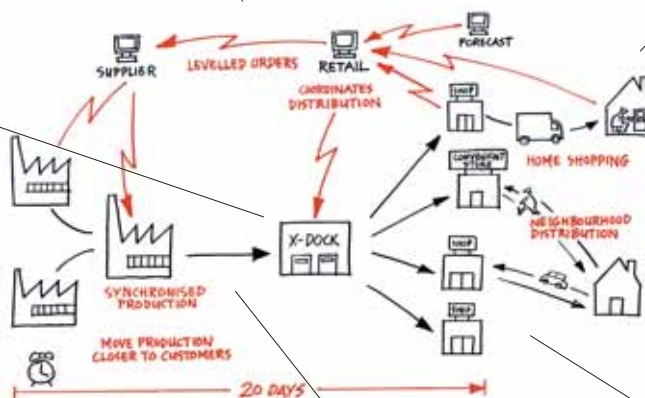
SUPPLIER
LEVELLED ORDERS
RETAIL
FORECAST
COORDINATES DISTRIBUTION
SHOP
HOME SHOPPING
CONVENIENT STORE
NEIGHBOURHOOD DISTRIBUTION
X-DOCK
SHOP
SHOP
SYNCHRONISED PRODUCTION
MOVE PRODUCTION CLOSER TO CUSTOMERS
20 DAYS